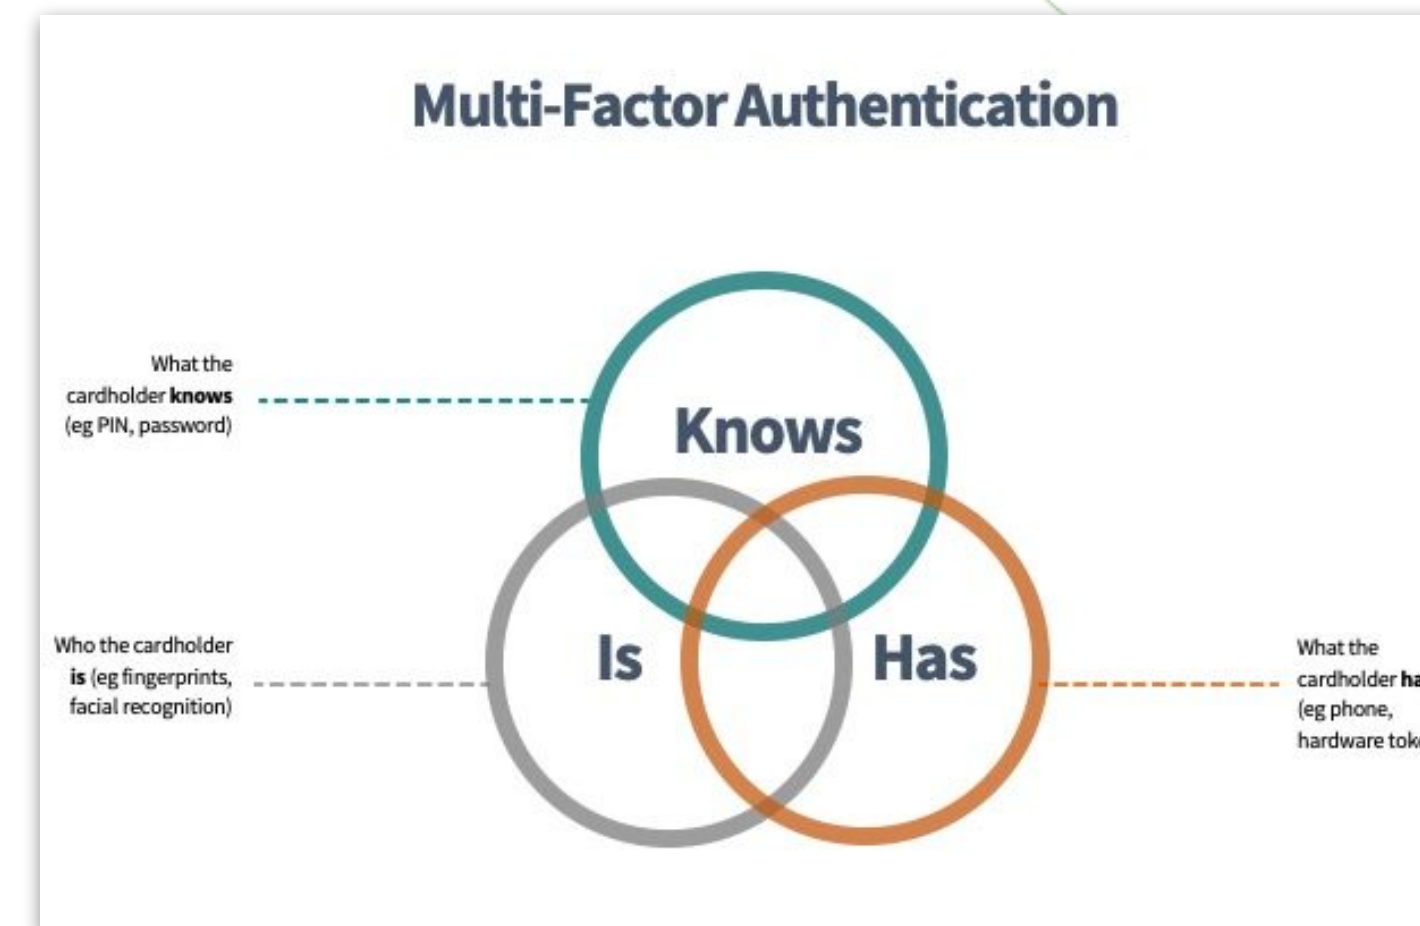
Multi-Factor Authentication

What the cardholder **knows** (eg PIN, password)

Knows

Who the cardholder **is** (eg fingerprints, facial recognition)

Is

Has

What the cardholder **ha**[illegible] (eg phone, hardware tok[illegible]